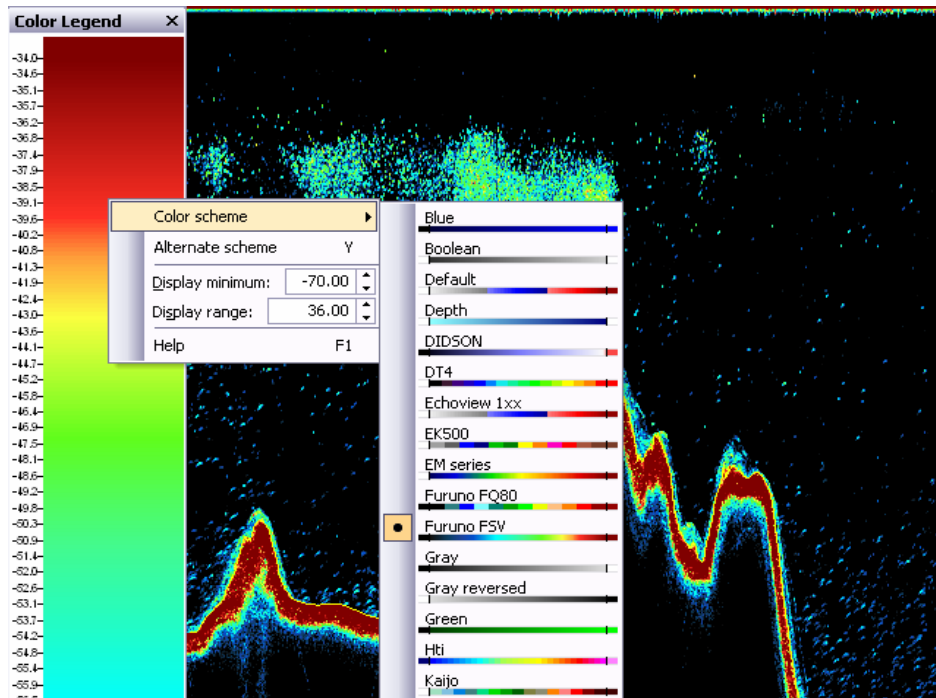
Color Legend ✕

-34.0
-34.6
-35.1
-35.7
-36.2
-36.8
-37.4
-37.9
-38.5
-39.1
-39.6
-40.2
-40.8
-41.3
-41.9
-42.4
-43.0
-43.6
-44.1
-44.7
-45.2
-45.8
-46.4
-46.9
-47.5
-48.1
-48.6
-49.2
-49.8
-50.3
-50.9
-51.4
-52.0
-52.6
-53.1
-53.7
-54.2
-54.8
-55.4
-55.9

Color scheme
Alternate scheme Y
Display minimum: -70.00
Display range: 36.00
Help F1

Blue
Boolean
Default
Depth
DIDSON
DT4
Echoview 1xx
EK500
EM series
Furuno FQ80
Furuno FSV
Gray
Gray reversed
Green
Hti
Kaijo